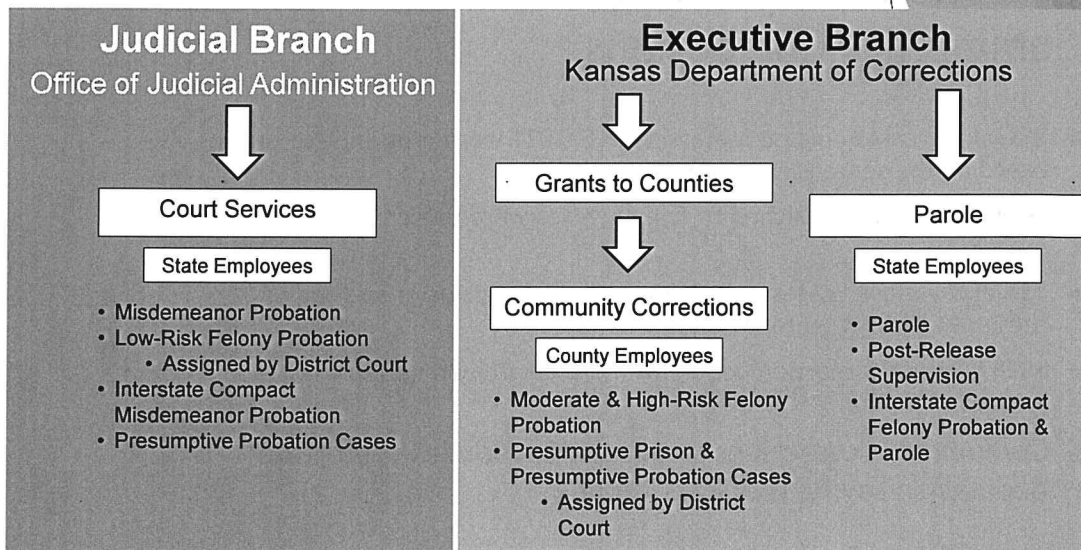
Judicial Branch
Office of Judicial Administration

Court Services

State Employees

• Misdemeanor Probation
• Low-Risk Felony Probation
  • Assigned by District Court
• Interstate Compact Misdemeanor Probation
• Presumptive Probation Cases

Executive Branch
Kansas Department of Corrections

Grants to Counties

Community Corrections

County Employees

• Moderate & High-Risk Felony Probation
• Presumptive Prison & Presumptive Probation Cases
  • Assigned by District Court

Parole

State Employees

• Parole
• Post-Release Supervision
• Interstate Compact Felony Probation & Parole